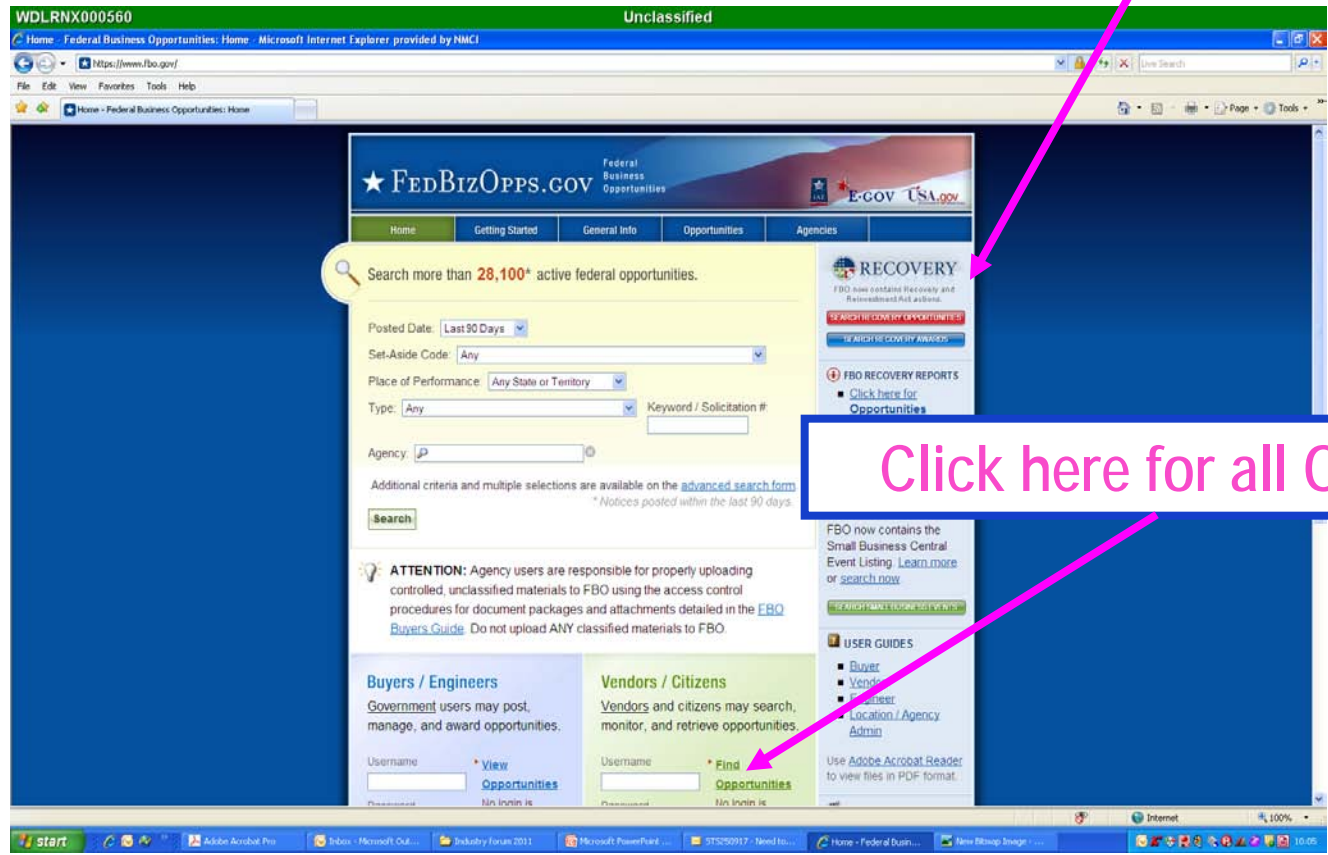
WDLRNX000560 Unclassified

Home - Federal Business Opportunities: Home - Microsoft Internet Explorer provided by NMCI

https://www.fbo.gov/

Live Search

File Edit View Favorites Tools Help

Home - Federal Business Opportunities: Home

Page Tools

★ FEDBIZOPPS.GOV Federal Business Opportunities

E-GOV USA.gov

Home Getting Started General Info Opportunities Agencies

Search more than 28,100* active federal opportunities.

Posted Date: Last 90 Days

Set-Aside Code: Any

Place of Performance: Any State or Territory

Type: Any

Keyword / Solicitation #

Agency:

Additional criteria and multiple selections are available on the advanced search form
* Notices posted within the last 90 days.

Search

RECOVERY

FBO now contains Recovery and Reinvestment Act actions.

SEARCH RECOVERY OPPORTUNITIES

SEARCH RECOVERY AWARDS

FBO RECOVERY REPORTS

Click here for Opportunities

Click here for all O

FBO now contains the Small Business Central Event Listing. Learn more or search now

SEARCH SMALL BUSINESS EVENTS

ATTENTION: Agency users are responsible for properly uploading controlled, unclassified materials to FBO using the access control procedures for document packages and attachments detailed in the FBO Buyers Guide. Do not upload ANY classified materials to FBO.

USER GUIDES

Buyer
Vendor
Engineer
Location / Agency Admin

Buyers / Engineers

Government users may post, manage, and award opportunities.

Username

* View Opportunities

No login is

Vendors / Citizens

Vendors and citizens may search, monitor, and retrieve opportunities.

Username

* Find Opportunities

No login is

Use Adobe Acrobat Reader to view files in PDF format.

Internet 100%

start Adobe Acrobat Pro Inbox - Microsoft Out... Industry Forum 2011 Microsoft PowerPoint ... STS250917 - Need to... Home - Federal Busin... New Bitmap Image - ... 10:05